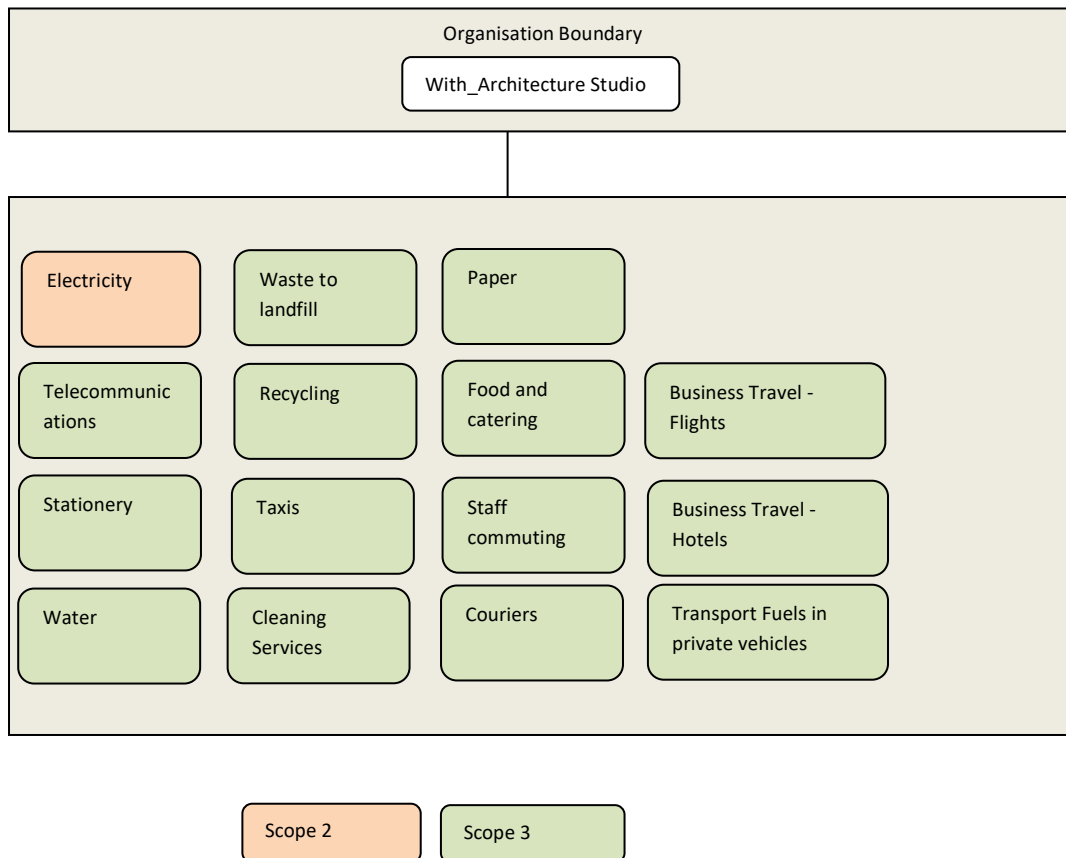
Organisation Boundary

With_Architecture Studio

Electricity

Waste to landfill

Paper

Telecommunications

Recycling

Food and catering

Business Travel - Flights

Stationery

Taxis

Staff commuting

Business Travel - Hotels

Water

Cleaning Services

Couriers

Transport Fuels in private vehicles

Scope 2

Scope 3